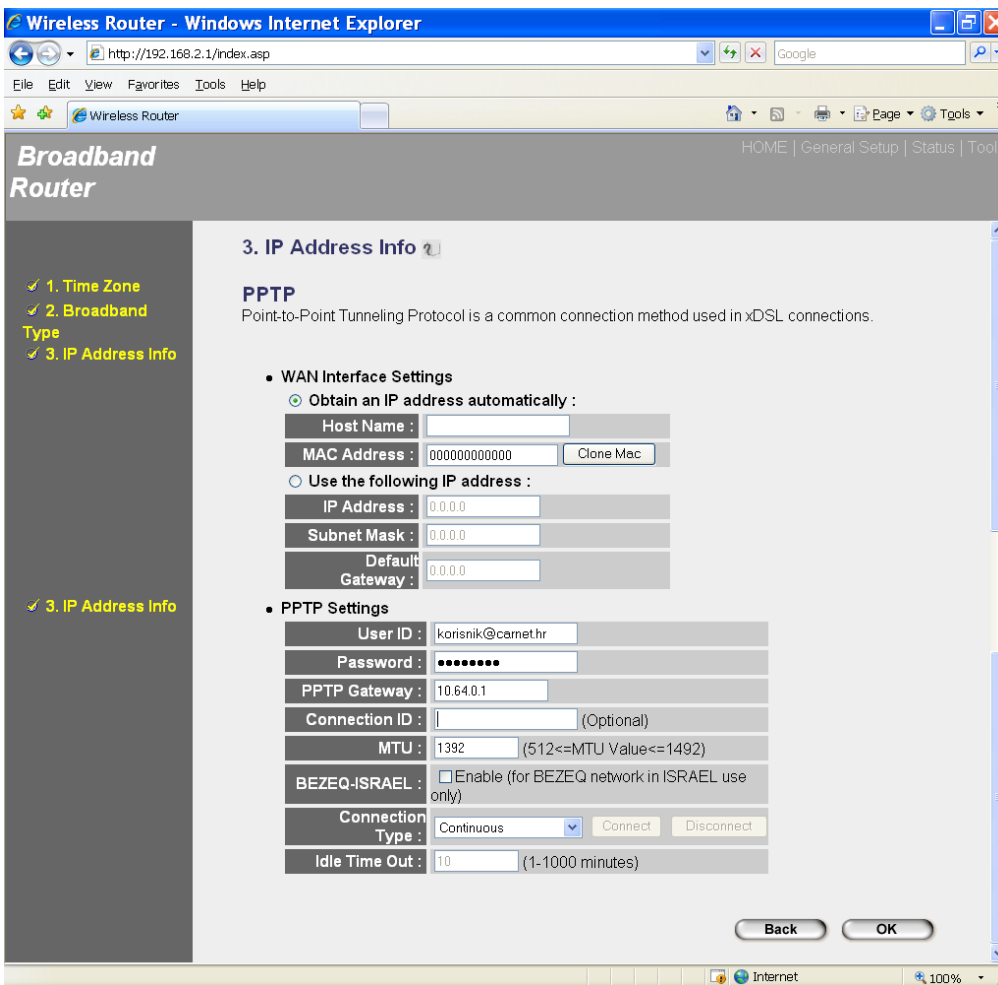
Wireless Router - Windows Internet Explorer

http://192.168.2.1/index.asp

Google

File Edit View Favorites Tools Help

Wireless Router

Page ▾ Tools ▾

Broadband Router

HOME | General Setup | Status | Tool

1. Time Zone
2. Broadband Type
3. IP Address Info

3. IP Address Info

PPTP

Point-to-Point Tunneling Protocol is a common connection method used in xDSL connections.

• WAN Interface Settings

Obtain an IP address automatically :

| Host Name : | |
|---|---|
| MAC Address : | 000000000000 Clone Mac |

Use the following IP address :

| IP Address : | 0.0.0.0 |
|---|---|
| Subnet Mask : | 0.0.0.0 |
| Default Gateway : | 0.0.0.0 |

3. IP Address Info

• PPTP Settings

| User ID : | korisnik@carnet.hr |
|---|---|
| Password : | •••••••• |
| PPTP Gateway : | 10.64.0.1 |
| Connection ID : | (Optional) |
| MTU : | 1392 (512<=MTU Value<=1492) |
| BEZEQ-ISRAEL : | Enable (for BEZEQ network in ISRAEL use only) |
| Connection Type : | Continuous Connect Disconnect |
| Idle Time Out : | 10 (1-1000 minutes) |

Back OK

Internet 100%